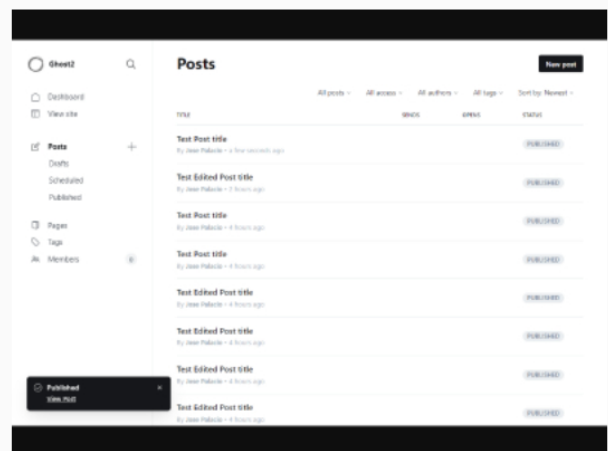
Ghost2

Dashboard
View site

Posts
Drafts
Scheduled
Published

Pages
Tags
Members 0

Posts

New post

All posts
All access
All authors
All tags
Sort by: Newest

| TITLE | SENDS | OPENS | STATUS |
|---|---|---|---|
| Test Post title By Jose Palacio • a few seconds ago | | | PUBLISHED |
| Test Edited Post title By Jose Palacio • 3 hours ago | | | PUBLISHED |
| Test Post title By Jose Palacio • 4 hours ago | | | PUBLISHED |
| Test Post title By Jose Palacio • 4 hours ago | | | PUBLISHED |
| Test Edited Post title By Jose Palacio • 4 hours ago | | | PUBLISHED |
| Test Edited Post title By Jose Palacio • 4 hours ago | | | PUBLISHED |
| Test Edited Post title By Jose Palacio • 4 hours ago | | | PUBLISHED |
| Test Edited Post title By Jose Palacio • 4 hours ago | | | PUBLISHED |

Published
View Post